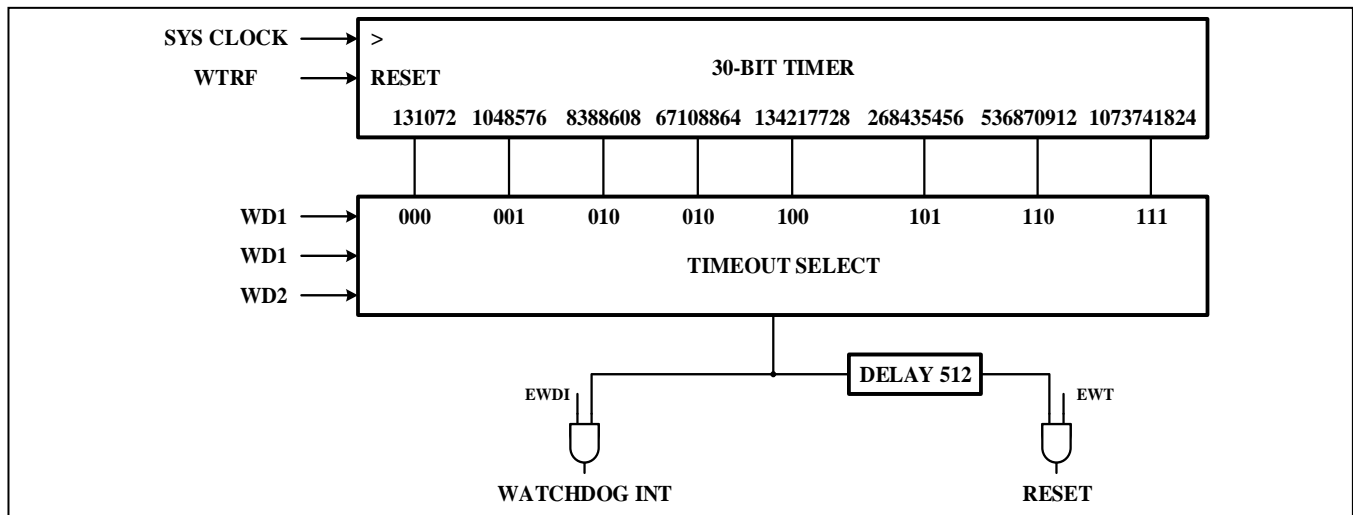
SYS CLOCK
WTRF
>
RESET
30-BIT TIMER
131072 1048576 8388608 67108864 134217728 268435456 536870912 1073741824

WD1
WD1
WD2
000 001 010 010 100 101 110 111
TIMEOUT SELECT

DELAY 512
EWDI
EWT
WATCHDOG INT
RESET